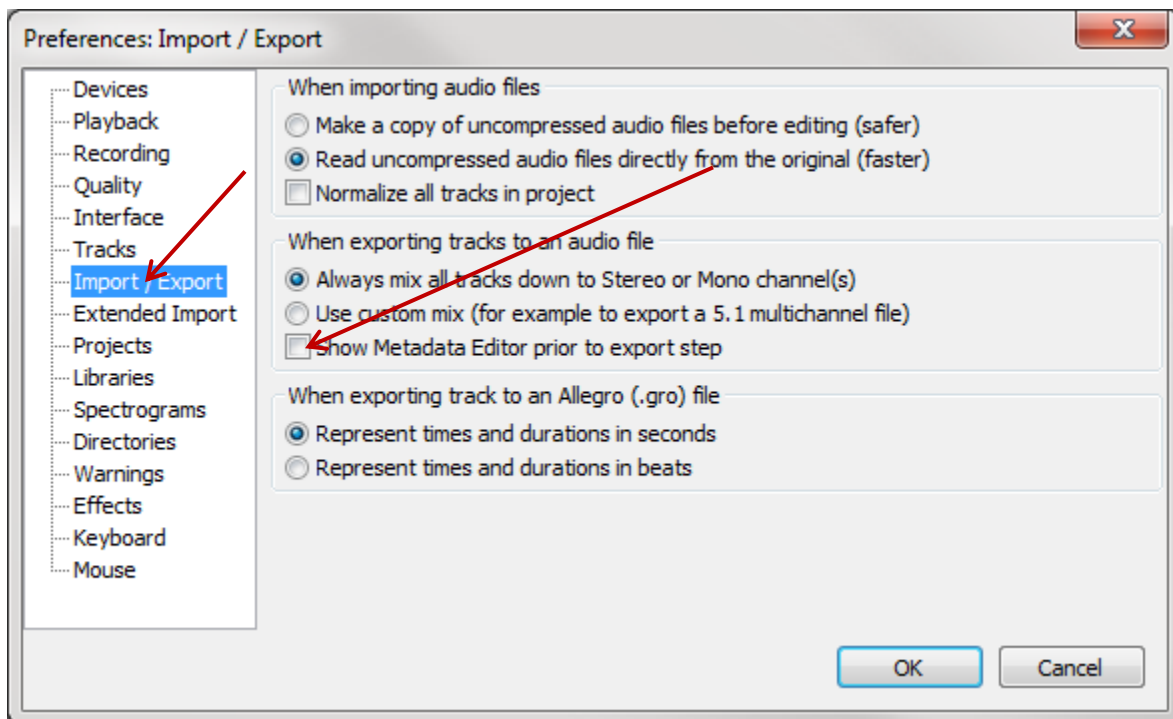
Preferences: Import / Export

Devices
Playback
Recording
Quality
Interface
Tracks
Import / Export
Extended Import
Projects
Libraries
Spectrograms
Directories
Warnings
Effects
Keyboard
Mouse

When importing audio files
Make a copy of uncompressed audio files before editing (safer)
Read uncompressed audio files directly from the original (faster)
Normalize all tracks in project

When exporting tracks to an audio file
Always mix all tracks down to Stereo or Mono channel(s)
Use custom mix (for example to export a 5.1 multichannel file)
Show Metadata Editor prior to export step

When exporting track to an Allegro (.gro) file
Represent times and durations in seconds
Represent times and durations in beats

OK
Cancel